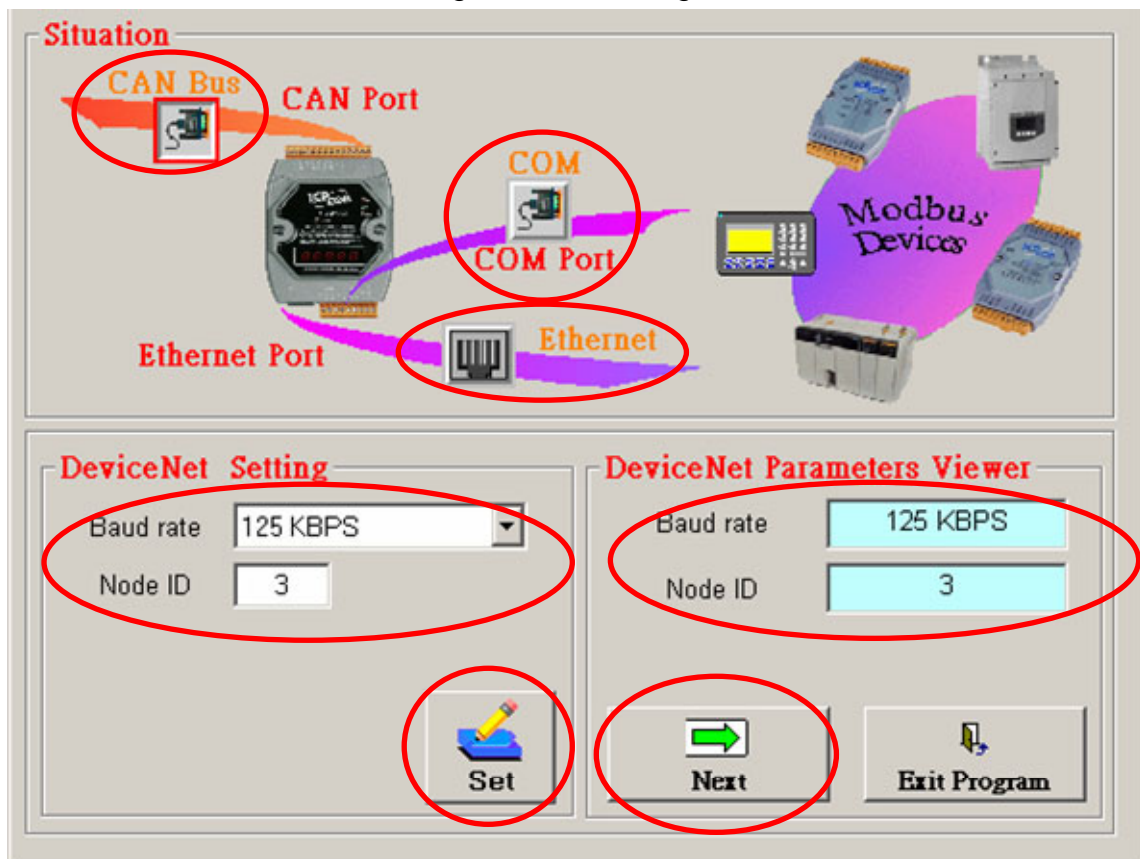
Situation

CAN Bus

CAN Port

COM

COM Port

Ethernet

Ethernet Port

Modbus Devices

DeviceNet Setting

Baud rate 125 KBPS

Node ID 3

DeviceNet Parameters Viewer

Baud rate 125 KBPS

Node ID 3

Set

Next

Exit Program